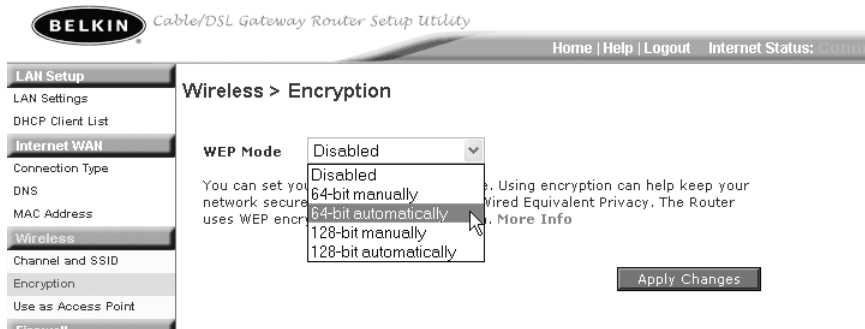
BELKIN Cable/DSL Gateway Router Setup Utility

Home | Help | Logout Internet Status: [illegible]

LAN Setup
LAN Settings
DHCP Client List
Internet WAN
Connection Type
DNS
MAC Address
Wireless
Channel and SSID
Encryption
Use as Access Point
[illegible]

Wireless > Encryption

WEP Mode Disabled

Disabled
64-bit manually
64-bit automatically
128-bit manually
128-bit automatically

You can set you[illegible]e. Using encryption can help keep your network secure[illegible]Wired Equivalent Privacy. The Router uses WEP encry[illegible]. More Info

Apply Changes